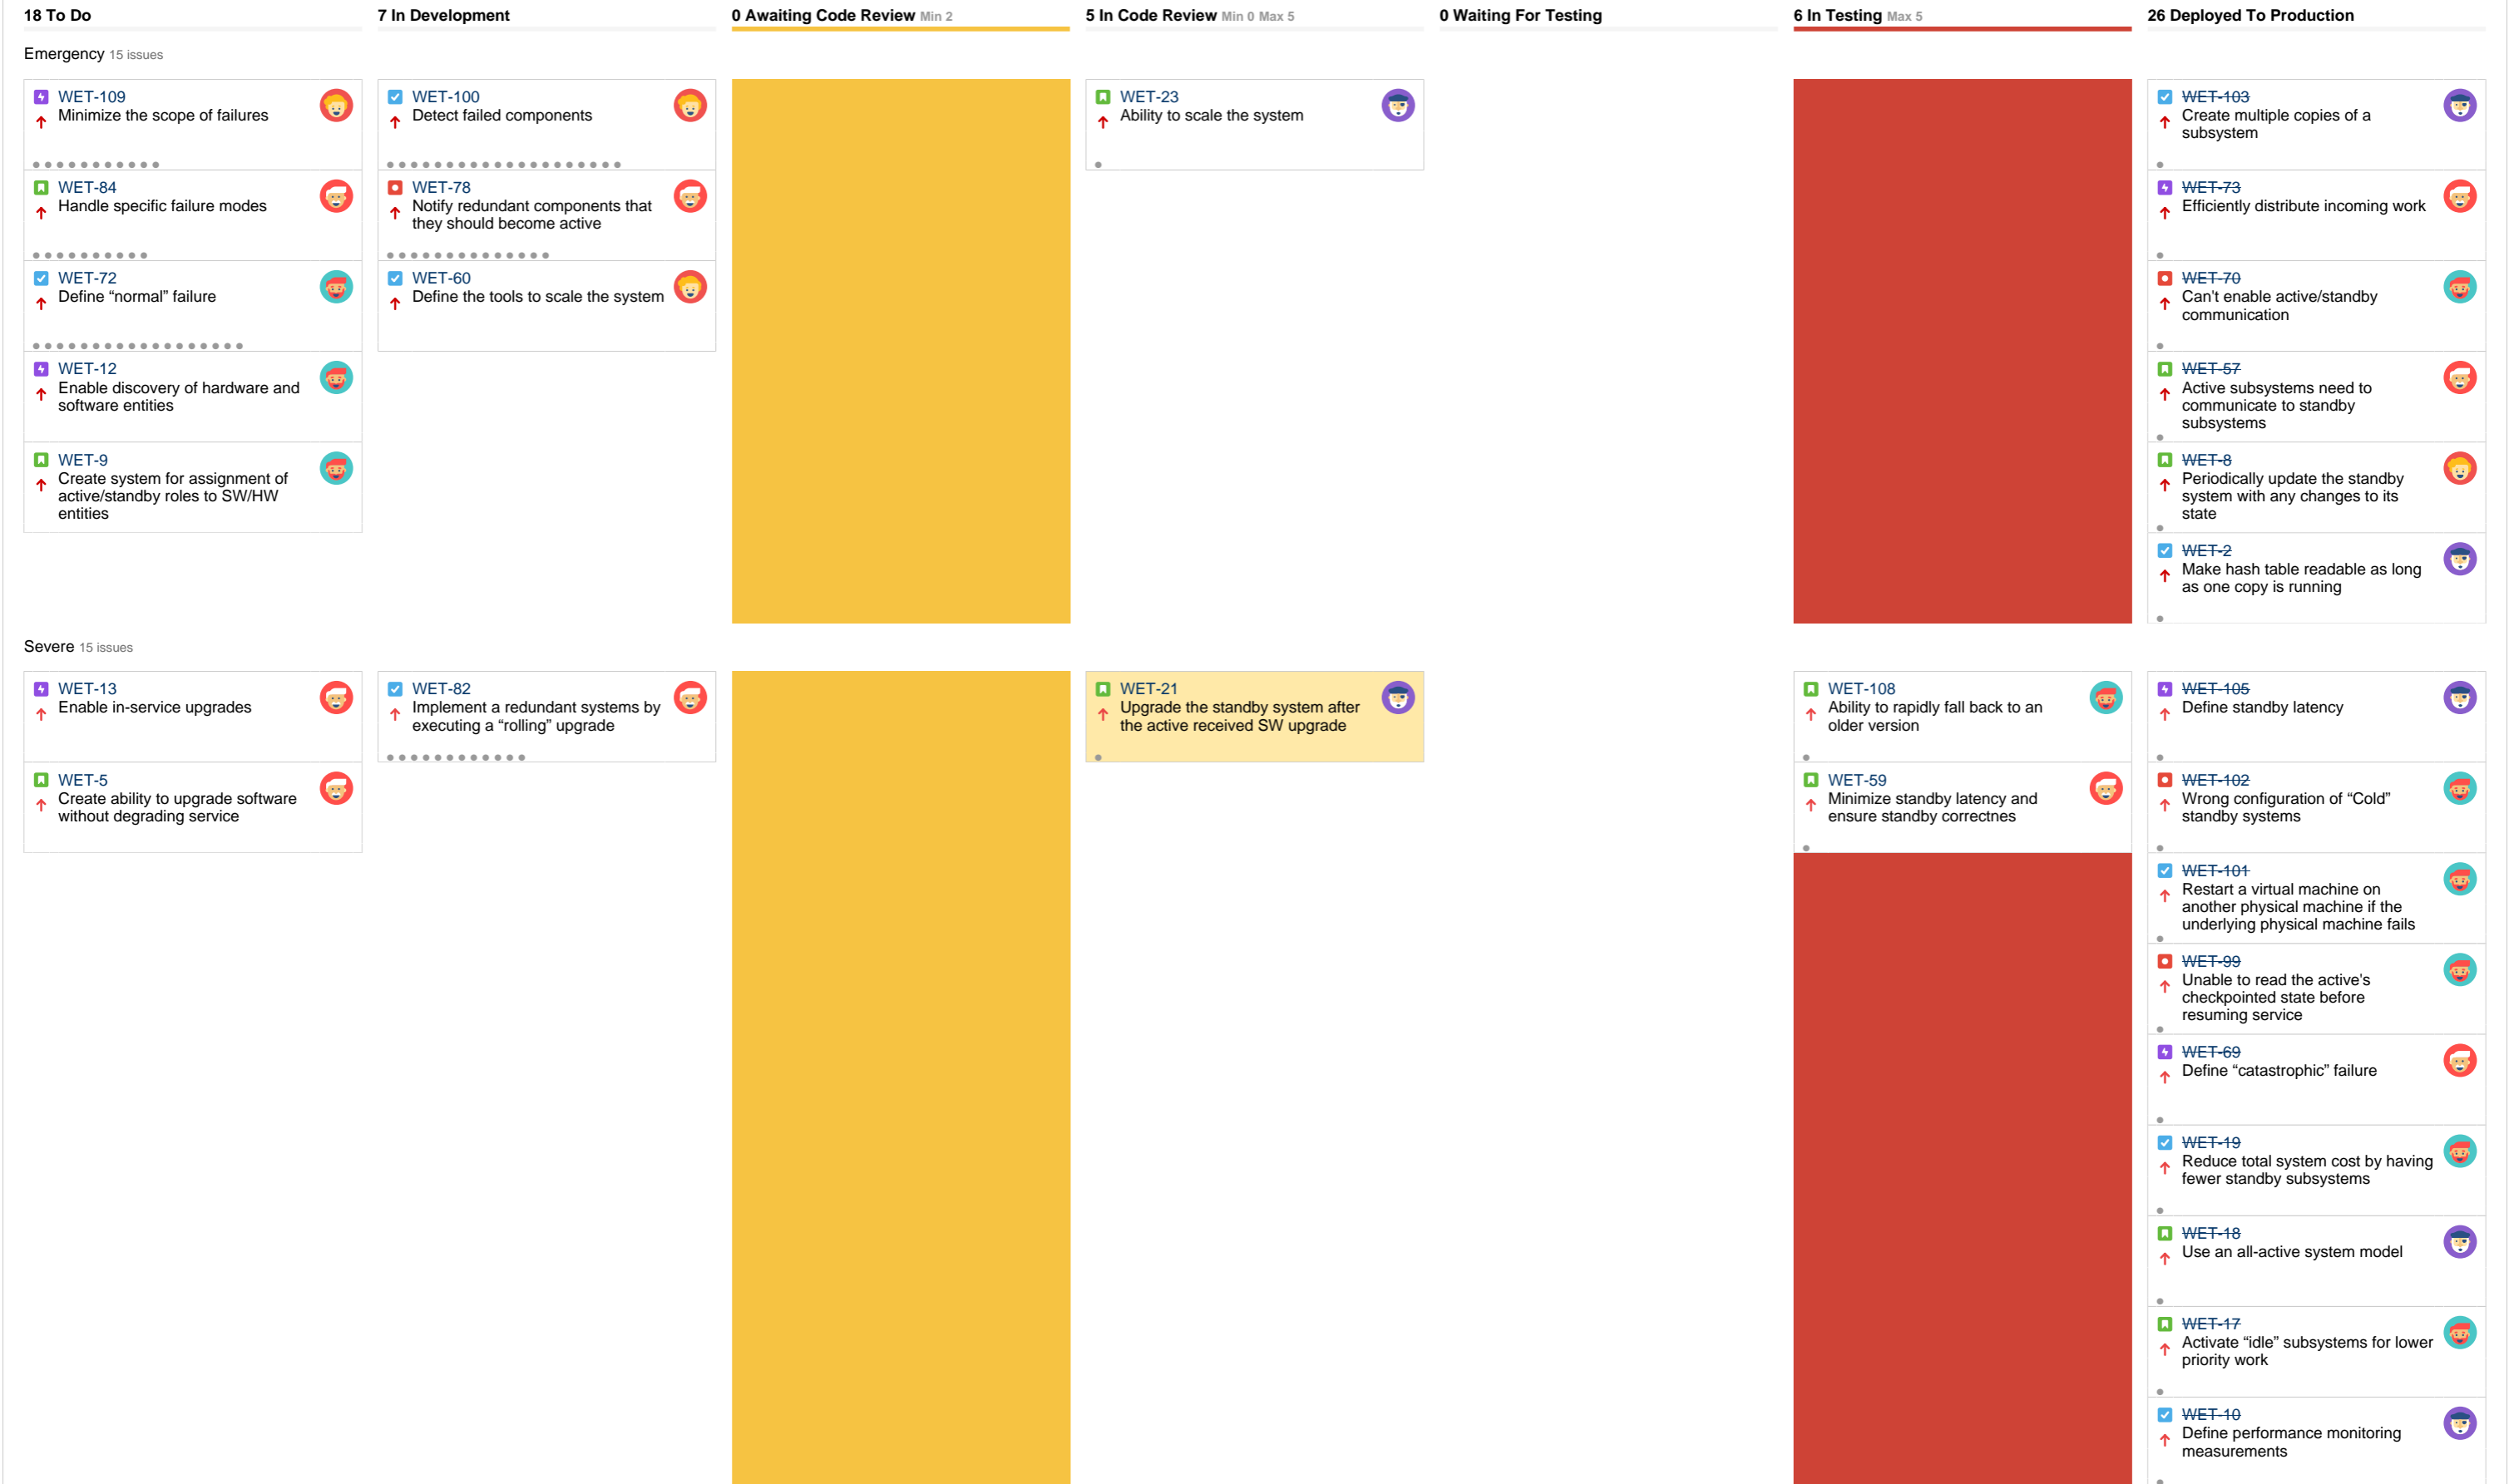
18 To Do
7 In Development
0 Awaiting Code Review Min 2
5 In Code Review Min 0 Max 5
0 Waiting For Testing
6 In Testing Max 5
26 Deployed To Production

Emergency 15 issues

WET-109
Minimize the scope of failures

WET-84
Handle specific failure modes

WET-72
Define “normal” failure

WET-12
Enable discovery of hardware and software entities

WET-9
Create system for assignment of active/standby roles to SW/HW entities

WET-100
Detect failed components

WET-78
Notify redundant components that they should become active

WET-60
Define the tools to scale the system

WET-23
Ability to scale the system

WET-103
Create multiple copies of a subsystem

WET-73
Efficiently distribute incoming work

WET-70
Can't enable active/standby communication

WET-57
Active subsystems need to communicate to standby subsystems

WET-8
Periodically update the standby system with any changes to its state

WET-2
Make hash table readable as long as one copy is running

Severe 15 issues

WET-13
Enable in-service upgrades

WET-5
Create ability to upgrade software without degrading service

WET-82
Implement a redundant systems by executing a “rolling” upgrade

WET-21
Upgrade the standby system after the active received SW upgrade

WET-108
Ability to rapidly fall back to an older version

WET-59
Minimize standby latency and ensure standby correctnes

WET-105
Define standby latency

WET-102
Wrong configuration of “Cold” standby systems

WET-101
Restart a virtual machine on another physical machine if the underlying physical machine fails

WET-99
Unable to read the active's checkpointed state before resuming service

WET-69
Define “catastrophic” failure

WET-19
Reduce total system cost by having fewer standby subsystems

WET-18
Use an all-active system model

WET-17
Activate “idle” subsystems for lower priority work

WET-10
Define performance monitoring measurements